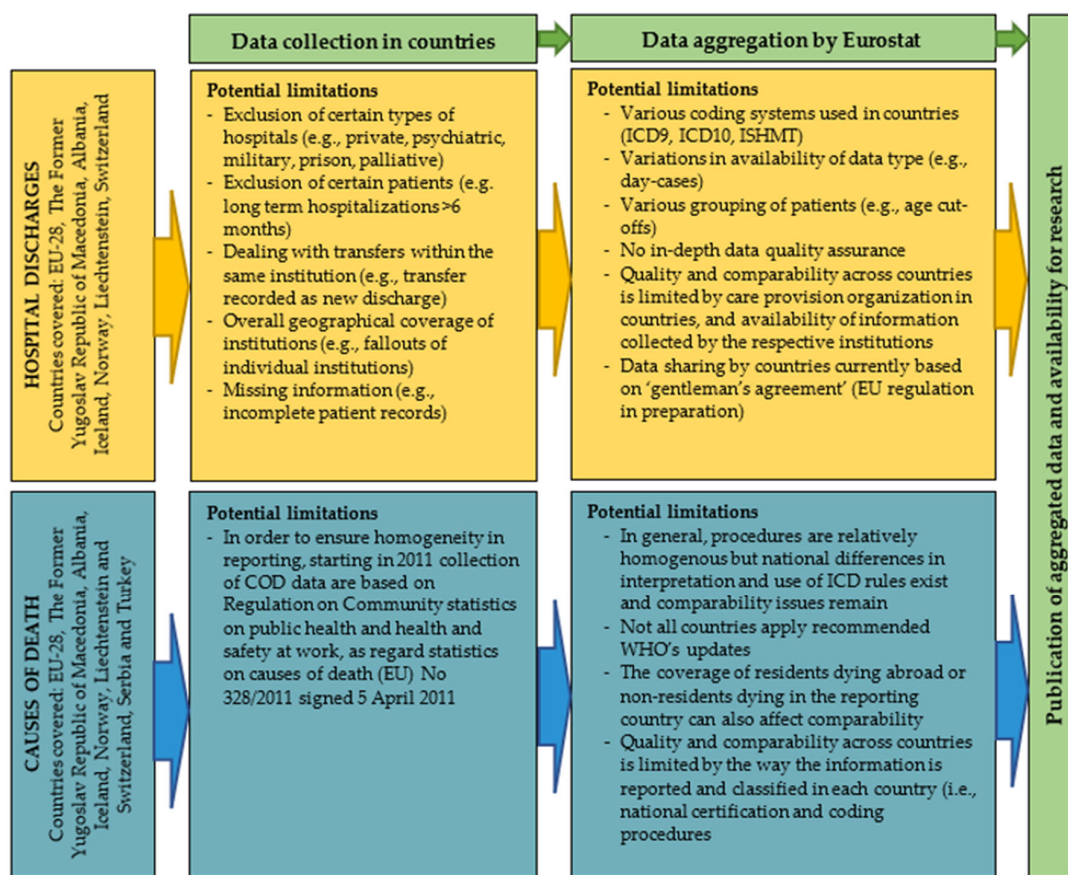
Data collection in countries

Data aggregation by Eurostat

HOSPITAL DISCHARGES
Countries covered: EU-28, The Former Yugoslav Republic of Macedonia, Albania, Iceland, Norway, Liechtenstein, Switzerland

Potential limitations
- Exclusion of certain types of hospitals (e.g., private, psychiatric, military, prison, palliative)
- Exclusion of certain patients (e.g. long term hospitalizations >6 months)
- Dealing with transfers within the same institution (e.g., transfer recorded as new discharge)
- Overall geographical coverage of institutions (e.g., fallouts of individual institutions)
- Missing information (e.g., incomplete patient records)

Potential limitations
- Various coding systems used in countries (ICD9, ICD10, ISHMT)
- Variations in availability of data type (e.g., day-cases)
- Various grouping of patients (e.g., age cut-offs)
- No in-depth data quality assurance
- Quality and comparability across countries is limited by care provision organization in countries, and availability of information collected by the respective institutions
- Data sharing by countries currently based on 'gentleman's agreement' (EU regulation in preparation)

CAUSES OF DEATH
Countries covered: EU-28, The Former Yugoslav Republic of Macedonia, Albania, Iceland, Norway, Liechtenstein and Switzerland, Serbia and Turkey

Potential limitations
- In order to ensure homogeneity in reporting, starting in 2011 collection of COD data are based on Regulation on Community statistics on public health and health and safety at work, as regard statistics on causes of death (EU) No 328/2011 signed 5 April 2011

Potential limitations
- In general, procedures are relatively homogenous but national differences in interpretation and use of ICD rules exist and comparability issues remain
- Not all countries apply recommended WHO's updates
- The coverage of residents dying abroad or non-residents dying in the reporting country can also affect comparability
- Quality and comparability across countries is limited by the way the information is reported and classified in each country (i.e., national certification and coding procedures

Publication of aggregated data and availability for research